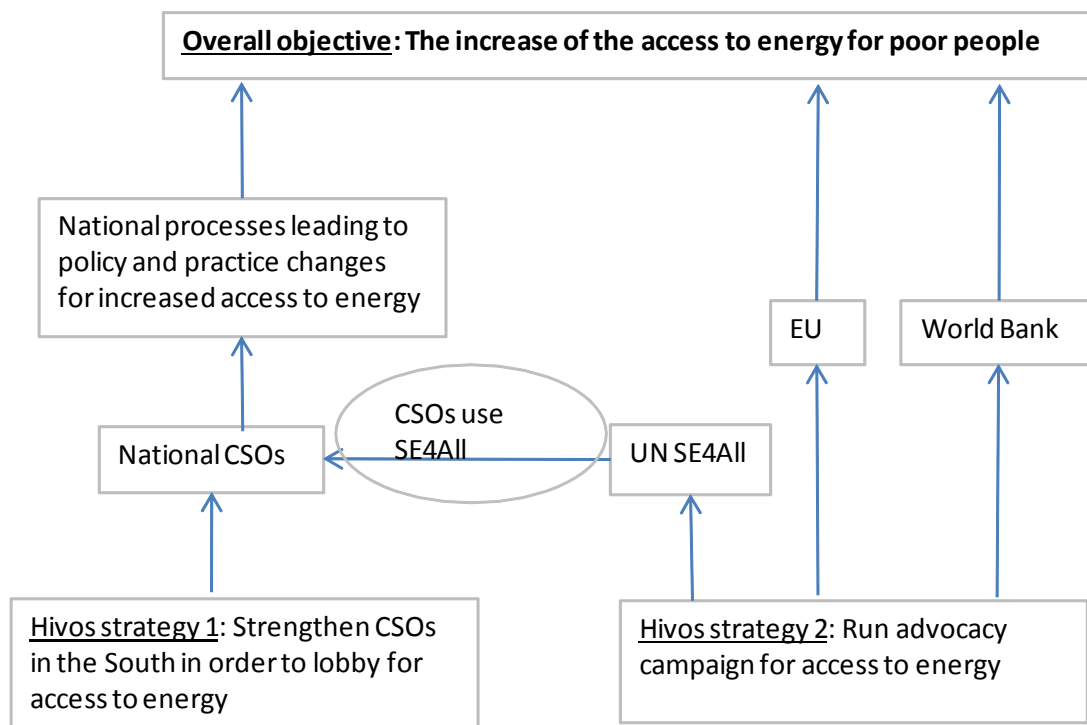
Overall objective: The increase of the access to energy for poor people

National processes leading to policy and practice changes for increased access to energy

EU

World Bank

CSOs use SE4All

National CSOs

UN SE4All

Hivos strategy 1: Strengthen CSOs in the South in order to lobby for access to energy

Hivos strategy 2: Run advocacy campaign for access to energy